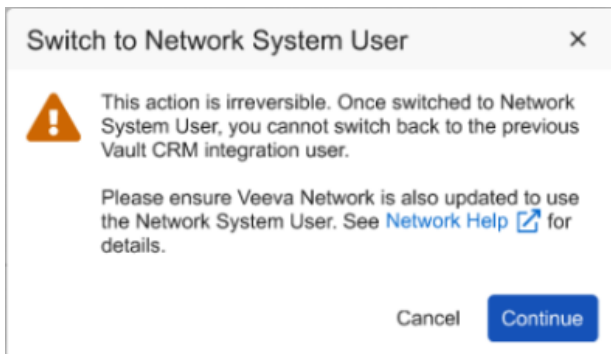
Switch to Network System User

×

This action is irreversible. Once switched to Network System User, you cannot switch back to the previous Vault CRM integration user.

Please ensure Veeva Network is also updated to use the Network System User. See Network Help for details.

Cancel Continue